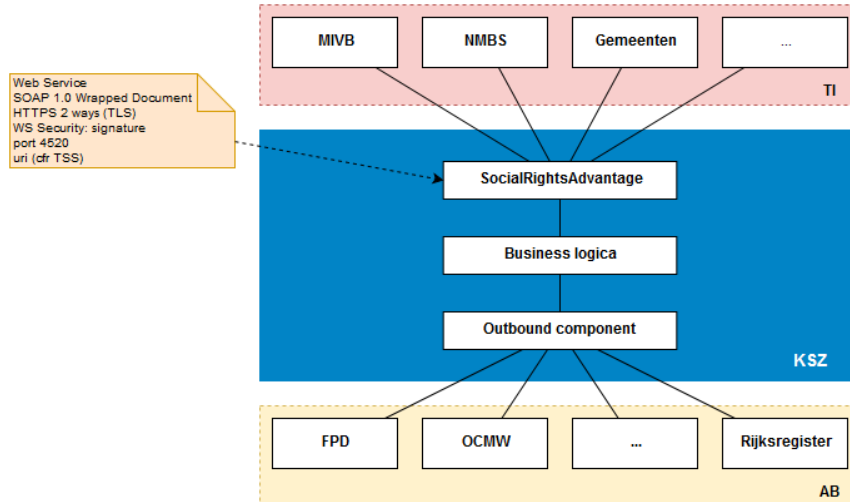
MIVB

NMBS

Gemeenten

...

TI

Web Service
SOAP 1.0 Wrapped Document
HTTPS 2 ways (TLS)
WS Security: signature
port 4520
uri (cfr TSS)

SocialRightsAdvantage

Business logica

Outbound component

KSZ

FPD

OCMW

...

Rijksregister

AB